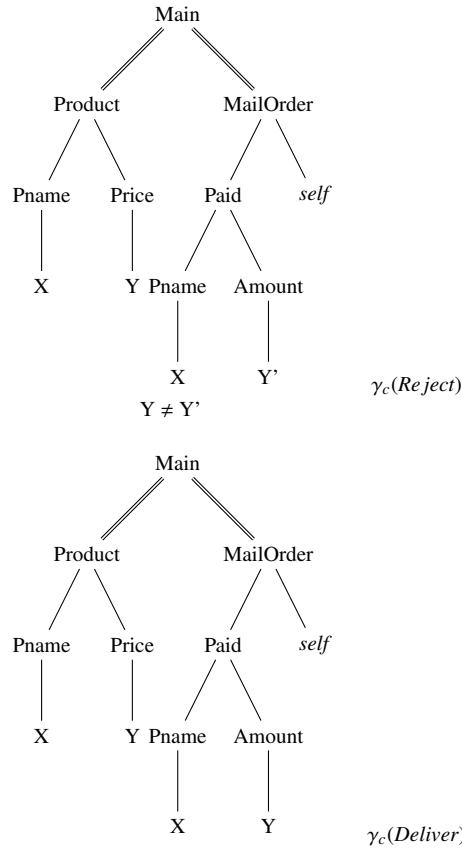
Main

Product

MailOrder

Pname

Price

Paid

*self*

X

Y

Pname

Amount

X

Y'

$\gamma_c(Reject)$

Y ≠ Y'

Main

Product

MailOrder

Pname

Price

Paid

*self*

X

Y

Pname

Amount

X

Y

$\gamma_c(Deliver)$